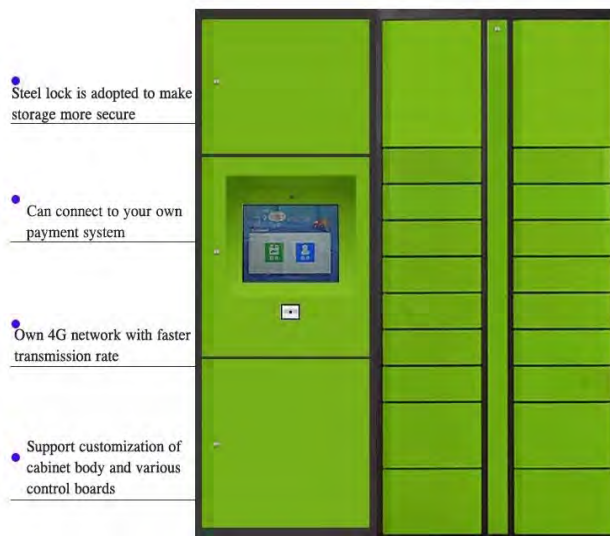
Steel lock is adopted to make storage more secure

Can connect to your own payment system

Own 4G network with faster transmission rate

Support customization of cabinet body and various control boards